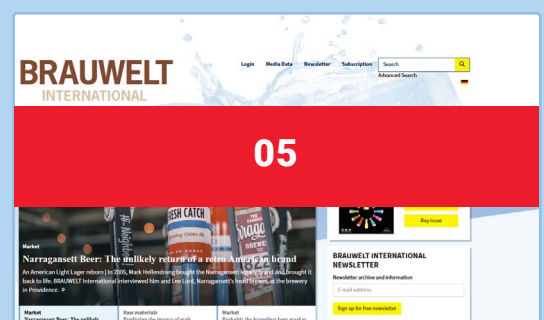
BRAUWELT INTERNATIONAL

Login Media Data Newsletter Subscription Search Advanced Search

05

FRESH CATCH

Buy Issue

Market

Narragansett Beer: The unlikely return of a retro American brand

An American Light Lager reborn | In 2005, Mark Hellendrung bought the Narragansett legacy brand and brought it back to life. BRAUWELT International interviewed him and Lee Lord, Narragansett's head brewer, at the brewery in Providence. »

BRAUWELT INTERNATIONAL NEWSLETTER

Newsletter archive and information

E-mail address

Sign up for free newsletter

Market
Narragansett Beer: The unlikely

Raw materials
Predicting the impact of malt

Market
Probably the broadest beer market